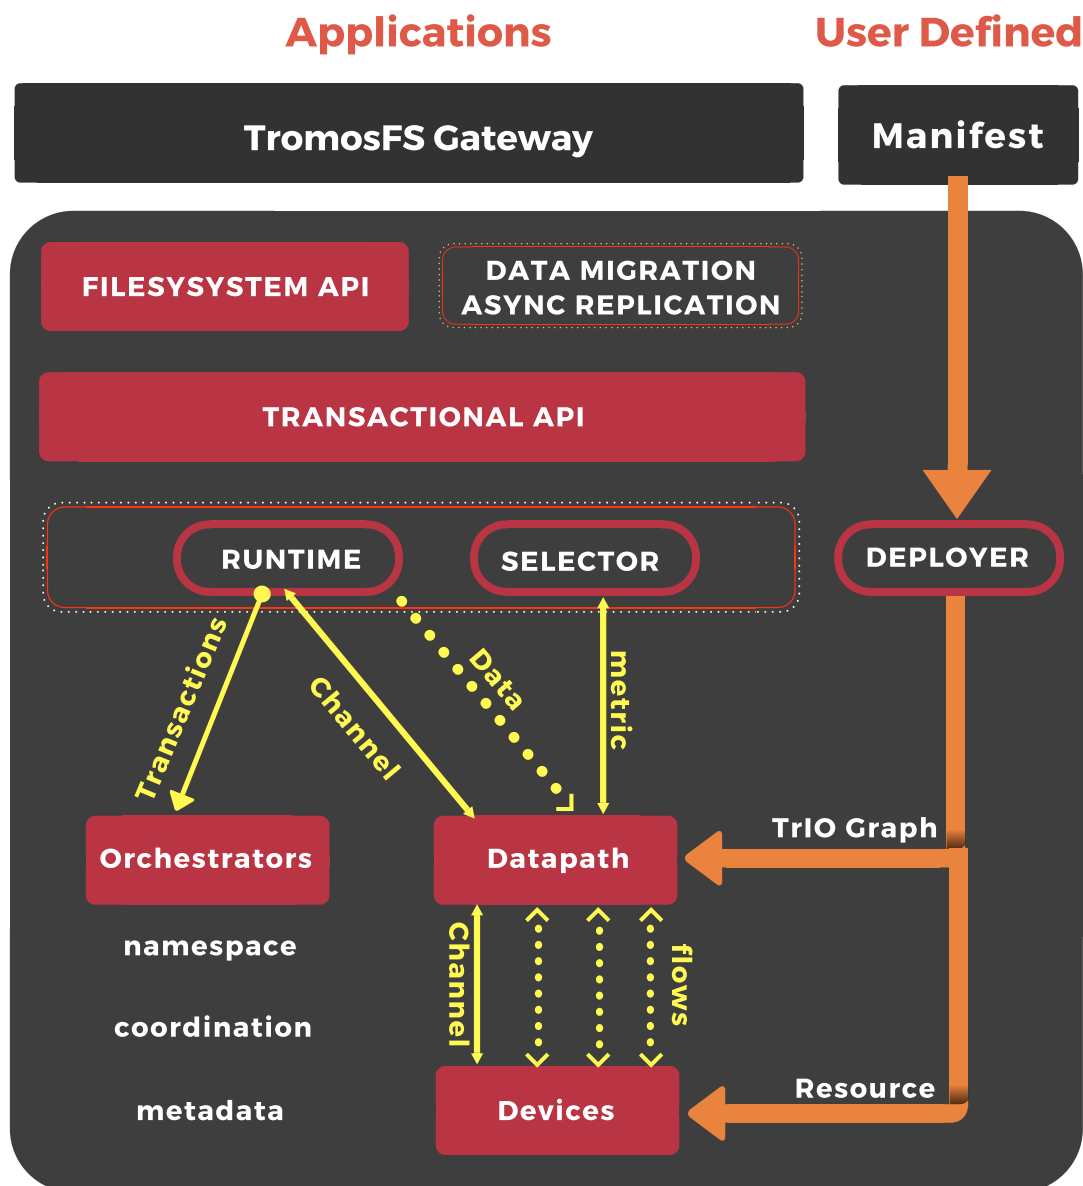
Applications

User Defined

TromosFS Gateway

Manifest

FILESYSYSTEM API

DATA MIGRATION
ASYNC REPLICATION

TRANSACTIONAL API

RUNTIME

SELECTOR

DEPLOYER

Transactions

Channel

Data

metric

TrIO Graph

Orchestrators

Datapath

namespace

coordination

metadata

Channel

flows

Resource

Devices